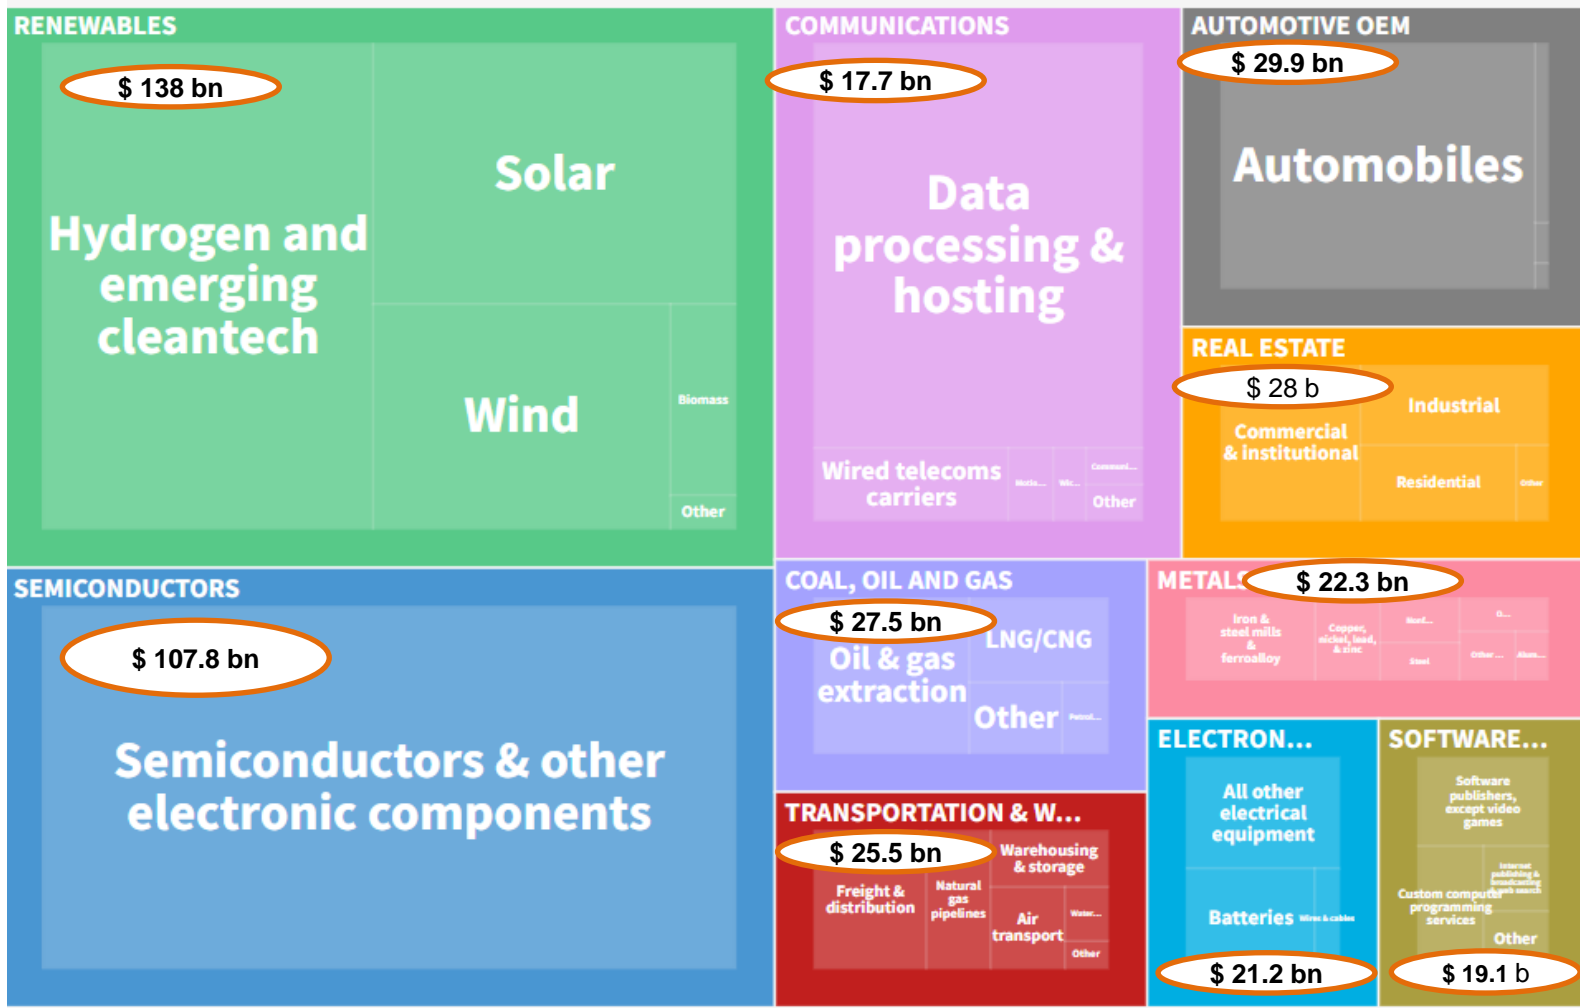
RENEWABLES
$ 138 bn
Hydrogen and emerging cleantech
Solar
Wind
Biomass
Other

COMMUNICATIONS
$ 17.7 bn
Data processing & hosting
Wired telecoms carriers
Wirele...
Wir...
Communi...
Other

AUTOMOTIVE OEM
$ 29.9 bn
Automobiles

REAL ESTATE
$ 28 b
Industrial
Commercial & institutional
Residential
Other

SEMICONDUCTORS
$ 107.8 bn
Semiconductors & other electronic components

COAL, OIL AND GAS
$ 27.5 bn
Oil & gas extraction
LNG/CNG
Other
Petrol...

METALS
$ 22.3 bn
Iron & steel mills & ferroalloy
Copper, nickel, lead, & zinc
Steel...
Ot...
Steel
Other ...
Alum...

TRANSPORTATION & W...
$ 25.5 bn
Freight & distribution
Natural gas pipelines
Warehousing & storage
Air transport
Water...
Other

ELECTRON...
All other electrical equipment
Batteries
Wires & cables
$ 21.2 bn

SOFTWARE...
Software publishers, except video games
Internet publishing & broadcasting & web search
Custom computer programming services
Other
$ 19.1 b